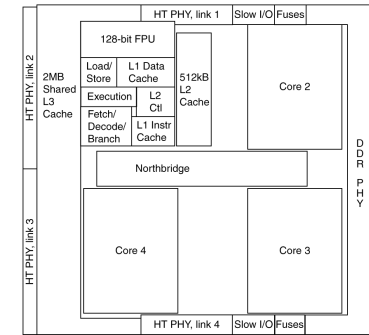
HT PHY, link 1
Slow I/O
Fuses
128-bit FPU
HT PHY, link 2
2MB Shared L3 Cache
Load/ Store
L1 Data Cache
512kB L2 Cache
Core 2
Execution
L2 Ctl
Fetch/ Decode/ Branch
L1 Instr Cache
Northbridge
DDR PHY
HT PHY, link 3
Core 4
Core 3
HT PHY, link 4
Slow I/O
Fuses